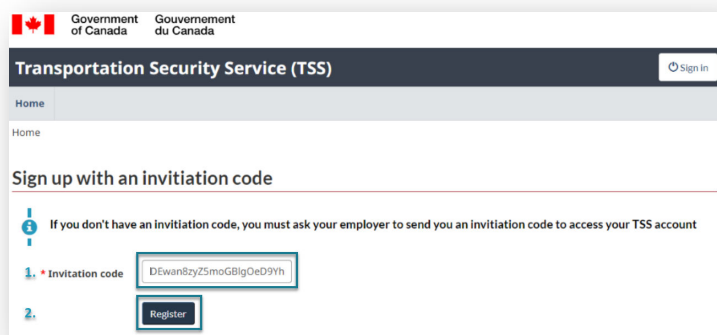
Government of Canada
Gouvernement du Canada

Transportation Security Service (TSS)

Sign in

Home

Home

Sign up with an invitiation code

If you don't have an invitiation code, you must ask your employer to send you an invitiation code to access your TSS account

1. * Invitation code DEwan8zyZ5moGBlgOeD9Yh

2. Register